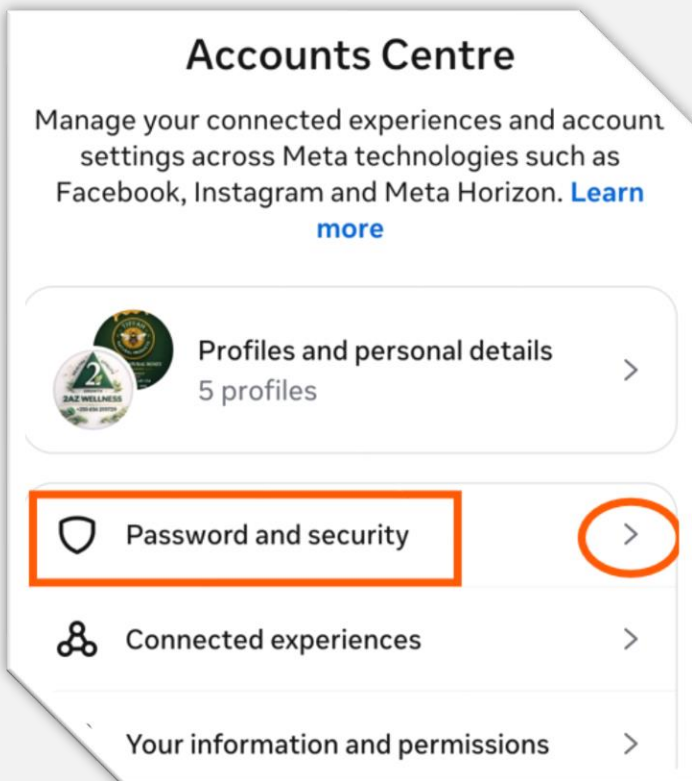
Accounts Centre

Manage your connected experiences and account settings across Meta technologies such as Facebook, Instagram and Meta Horizon. Learn more

2AZ WELLNESS

Profiles and personal details
5 profiles

Password and security

Connected experiences

Your information and permissions